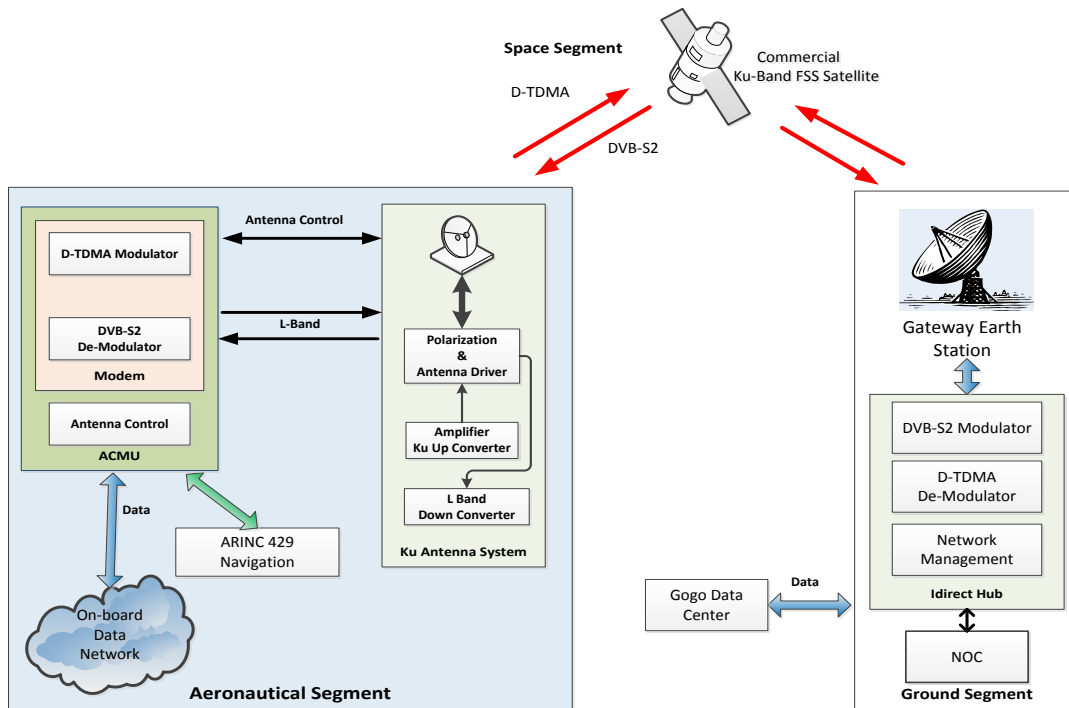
Space Segment

Commercial Ku-Band FSS Satellite

D-TDMA

DVB-S2

Antenna Control

D-TDMA Modulator

L-Band

DVB-S2 De-Modulator

Modem

Antenna Control

ACMU

Polarization & Antenna Driver

Amplifier Ku Up Converter

L Band Down Converter

Ku Antenna System

Data

ARINC 429 Navigation

On-board Data Network

Aeronautical Segment

Gateway Earth Station

DVB-S2 Modulator

D-TDMA De-Modulator

Network Management

Idirect Hub

Gogo Data Center

Data

NOC

Ground Segment